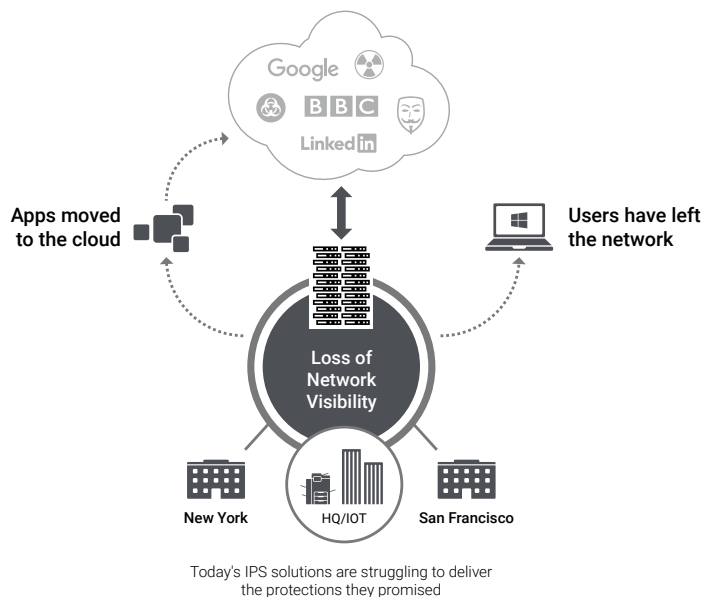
Google

BBC

Linkedin

Apps moved to the cloud

Users have left the network

Loss of Network Visibility

New York

HQ/IOT

San Francisco

Today's IPS solutions are struggling to deliver the protections they promised